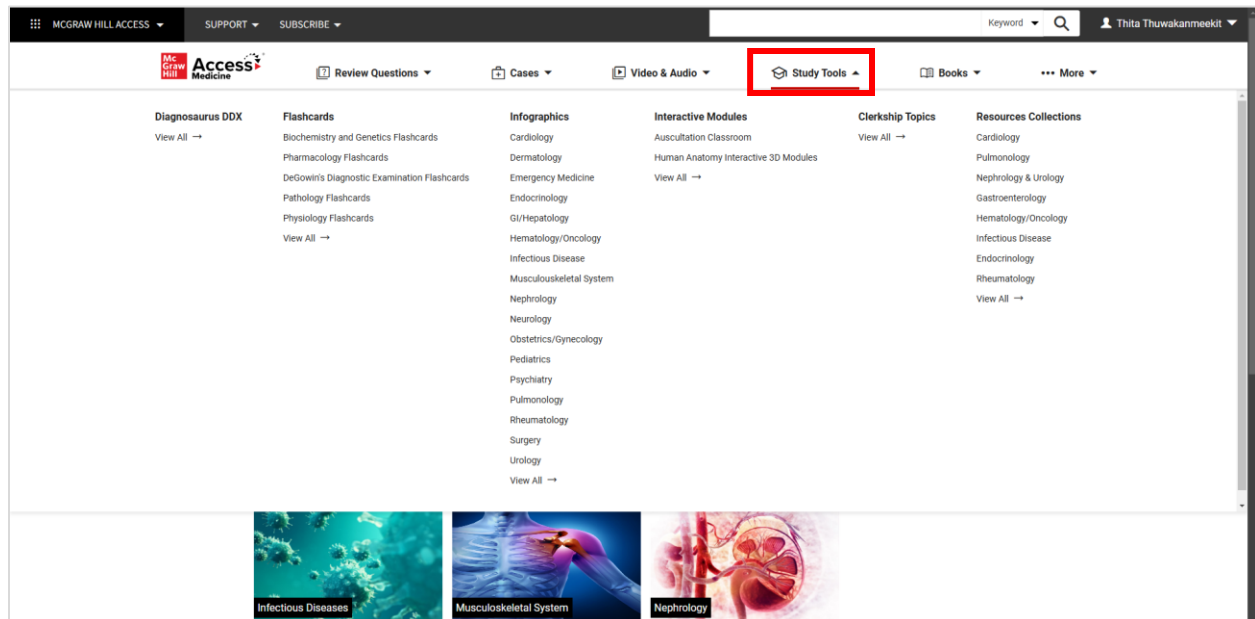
MCGRAW HILL ACCESS SUPPORT SUBSCRIBE Keyword Thita Thuwakanmeekit

Mc Graw Hill Access Medicine

Review Questions Cases Video & Audio Study Tools Books More

Diagnosaurus DDX
View All →

Flashcards
Biochemistry and Genetics Flashcards
Pharmacology Flashcards
DeGowin's Diagnostic Examination Flashcards
Pathology Flashcards
Physiology Flashcards
View All →

Infographics
Cardiology
Dermatology
Emergency Medicine
Endocrinology
GI/Hepatology
Hematology/Oncology
Infectious Disease
Musculoskeletal System
Nephrology
Neurology
Obstetrics/Gynecology
Pediatrics
Psychiatry
Pulmonology
Rheumatology
Surgery
Urology
View All →

Interactive Modules
Auscultation Classroom
Human Anatomy Interactive 3D Modules
View All →

Clerkship Topics
View All →

Resources Collections
Cardiology
Pulmonology
Nephrology & Urology
Gastroenterology
Hematology/Oncology
Infectious Disease
Endocrinology
Rheumatology
View All →

Infectious Diseases
Musculoskeletal System
Nephrology